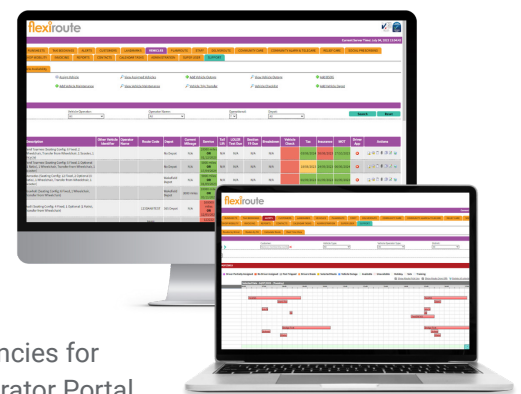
flexiroute

Current Server Time: July 06, 2023 13:06:22

VEHICLES

Add Vehicle Feature

Add Vehicle Group

Vehicle Operator

Operator Name

Search

Reset

Description

Minor Vehicle Identifier

Operator Name

Route Code

Depot

Current Mileage

Service

Tail Lift

LOLER Test Due

Station 73 Due

Breakdown

Vehicle Check

Tax

Insurance

MOT

Driver App

Actions

flexiroute

ncies for

rator Portal